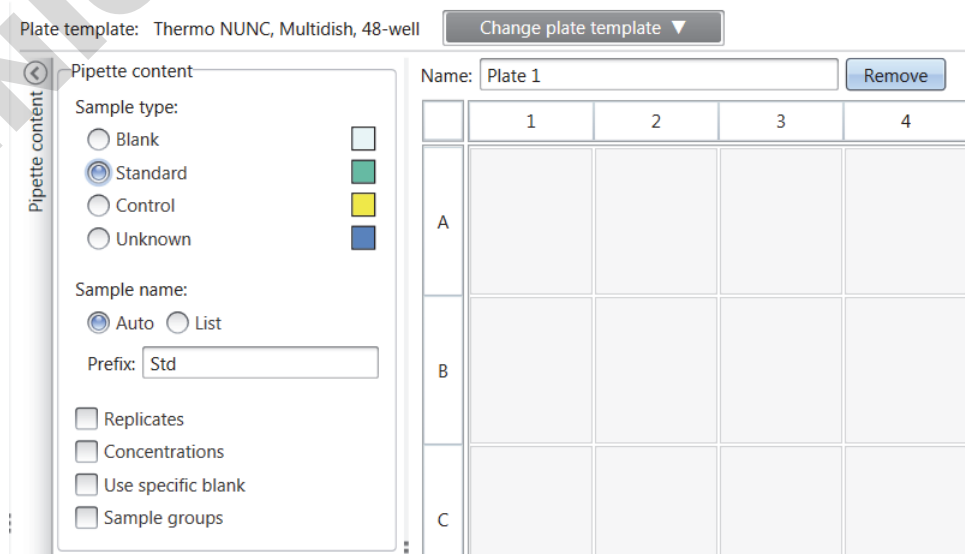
Plate template: Thermo NUNC, Multidish, 48-well

Change plate template ▼

Pipette content

Pipette content

Sample type:

Blank

Standard

Control

Unknown

Sample name:

Auto

List

Prefix: Std

Replicates

Concentrations

Use specific blank

Sample groups

Name: Plate 1

Remove

|   | 1 | 2 | 3 | 4 |
|---|---|---|---|---|
| A |   |   |   |   |
| B |   |   |   |   |
| C |   |   |   |   |